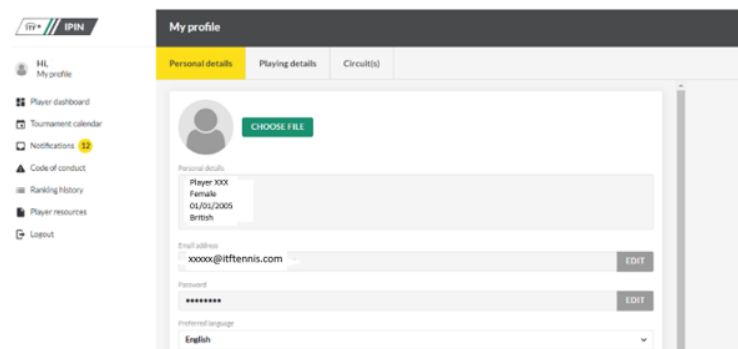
ITF IPIN

Hi,
My profile

Player dashboard
Tournament calendar
Notifications 12
Code of conduct
Ranking history
Player resources
Logout

My profile

Personal details
Playing details
Circuit(s)

CHOOSE FILE

Personal details
Player XXX
Female
01/01/2005
British

Email address
xxxxx@itftennis.com
EDIT

Password
••••••••
EDIT

Preferred language
English